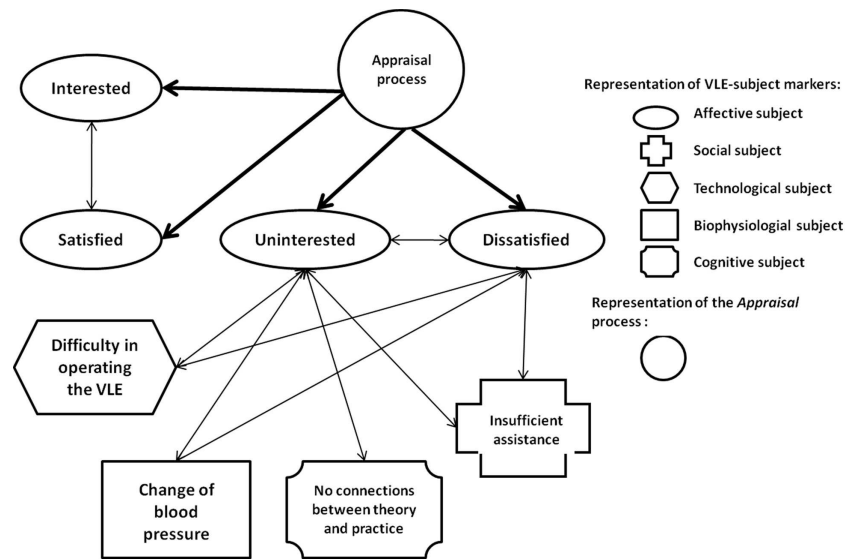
Appraisal process

Interested

Satisfied

Uninterested

Dissatisfied

Difficulty in operating the VLE

Insufficient assistance

Change of blood pressure

No connections between theory and practice

Representation of VLE-subject markers:

Affective subject

Social subject

Technological subject

Biophysiologial subject

Cognitive subject

Representation of the *Appraisal* process :